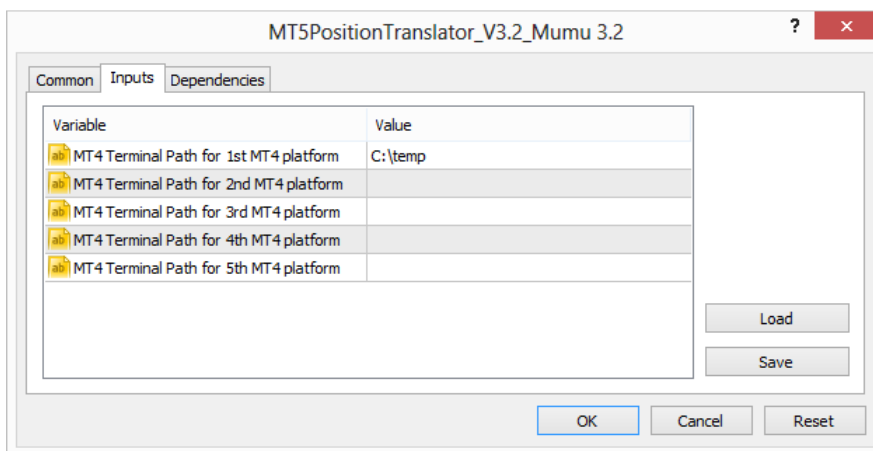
MT5PositionTranslator_V3.2_Mumu 3.2

?

Common Inputs Dependencies

| Variable | Value |
|---|---|
| ab MT4 Terminal Path for 1st MT4 platform | C:\temp |
| ab MT4 Terminal Path for 2nd MT4 platform | |
| ab MT4 Terminal Path for 3rd MT4 platform | |
| ab MT4 Terminal Path for 4th MT4 platform | |
| ab MT4 Terminal Path for 5th MT4 platform | |

Load

Save

OK Cancel Reset